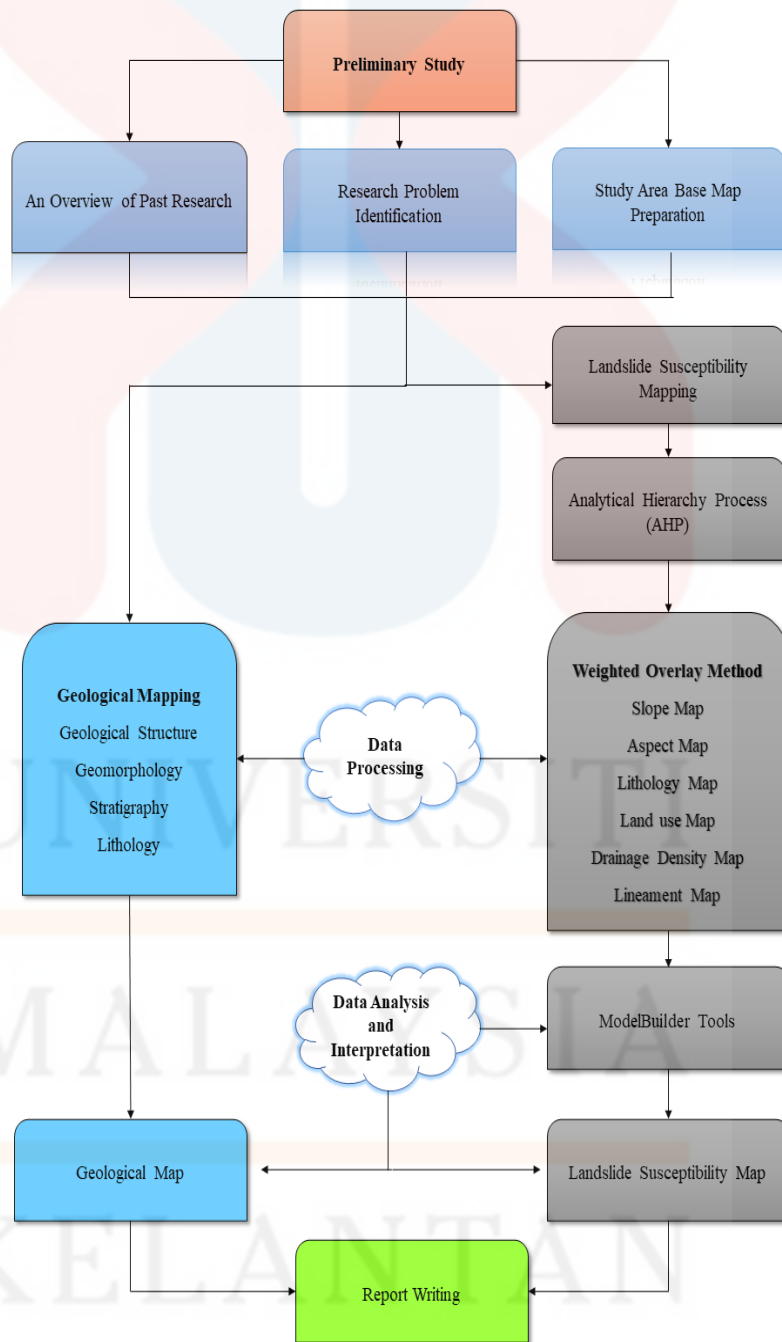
Preliminary Study

An Overview of Past Research

Research Problem Identification

Study Area Base Map Preparation

Landslide Susceptibility Mapping

Analytical Hierarchy Process (AHP)

Geological Mapping
Geological Structure
Geomorphology
Stratigraphy
Lithology

Data Processing

Weighted Overlay Method
Slope Map
Aspect Map
Lithology Map
Land use Map
Drainage Density Map
Lineament Map

Data Analysis and Interpretation

ModelBuilder Tools

Geological Map

Landslide Susceptibility Map

Report Writing

UNIVERSITI
MALAYSIA
KELANTAN